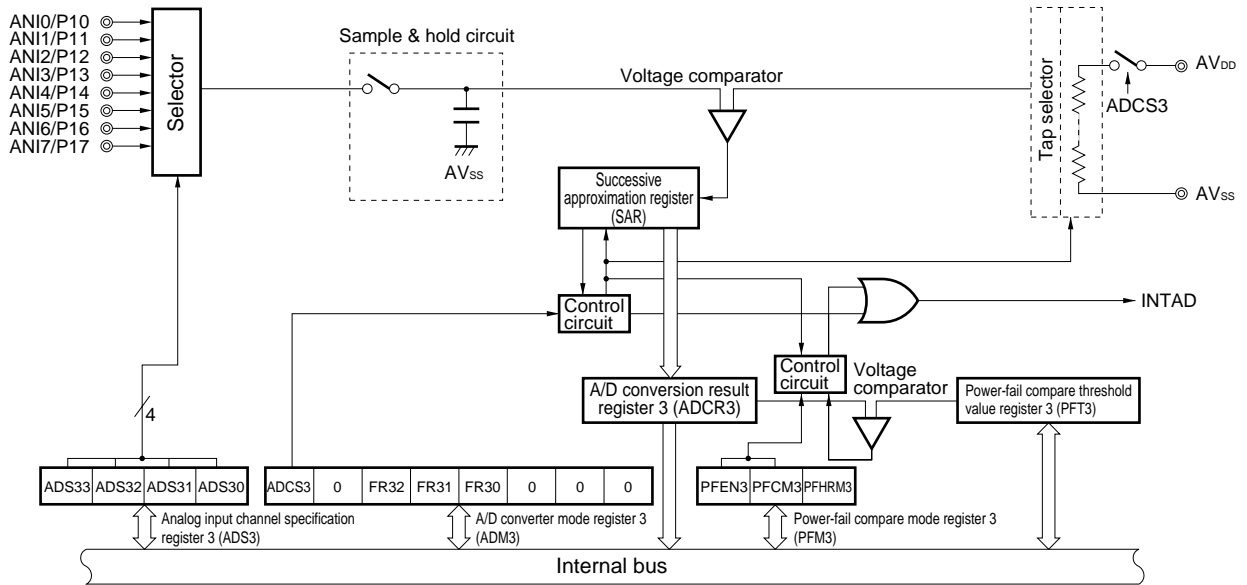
ANI0/P10
ANI1/P11
ANI2/P12
ANI3/P13
ANI4/P14
ANI5/P15
ANI6/P16
ANI7/P17

Selector

Sample & hold circuit

$AV_{SS}$

Voltage comparator

Tap selector

$AV_{DD}$

ADCS3

$AV_{SS}$

Successive approximation register (SAR)

Control circuit

INTAD

Control circuit

Voltage comparator

A/D conversion result register 3 (ADCR3)

Power-fail compare threshold value register 3 (PFT3)

4

| ADS33 | ADS32 | ADS31 | ADS30 |
|---|---|---|---|

| ADCS3 | 0 | FR32 | FR31 | FR30 | 0 | 0 | 0 |
|---|---|---|---|---|---|---|---|

| PFEN3 | PFCM3 | PFHRM3 |
|---|---|---|

Analog input channel specification register 3 (ADS3)

A/D converter mode register 3 (ADM3)

Power-fail compare mode register 3 (PFM3)

Internal bus